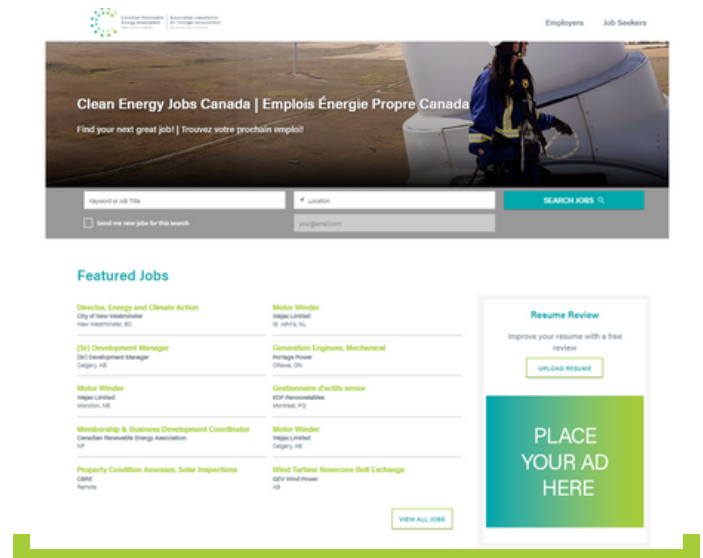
Canadian Renewable Energy Association | Association canadienne de l'énergie renouvelable

Employers Job Seekers

Clean Energy Jobs Canada | Emplois Énergie Propre Canada

Find your next great job! | Trouvez votre prochain emploi!

Keyword or Job Title

Location

SEARCH JOBS

Send me new jobs for this search

your@email.com

Featured Jobs

Director, Energy and Climate Action
City of New Westminster
New Westminster, BC

Motor Winder
Vestas Limited
St. John's, NL

(Sr) Development Manager
(Sr) Development Manager
Calgary, AB

Generation Engineer, Mechanical
Portage Power
Ottawa, ON

Motor Winder
Vestas Limited
Moncton, NB

Gestionnaire d'actifs senior
EDF Renouvelables
Montreal, PQ

Membership & Business Development Coordinator
Canadian Renewable Energy Association
NP

Motor Winder
Vestas Limited
Calgary, AB

Property Condition Assessor, Solar Inspections
CBRE
Remote

Wind Turbine Nosecone Bolt Exchange
GEV Wind Power
AB

VIEW ALL JOBS

Resume Review

Improve your resume with a free review

UPLOAD RESUME

PLACE YOUR AD HERE